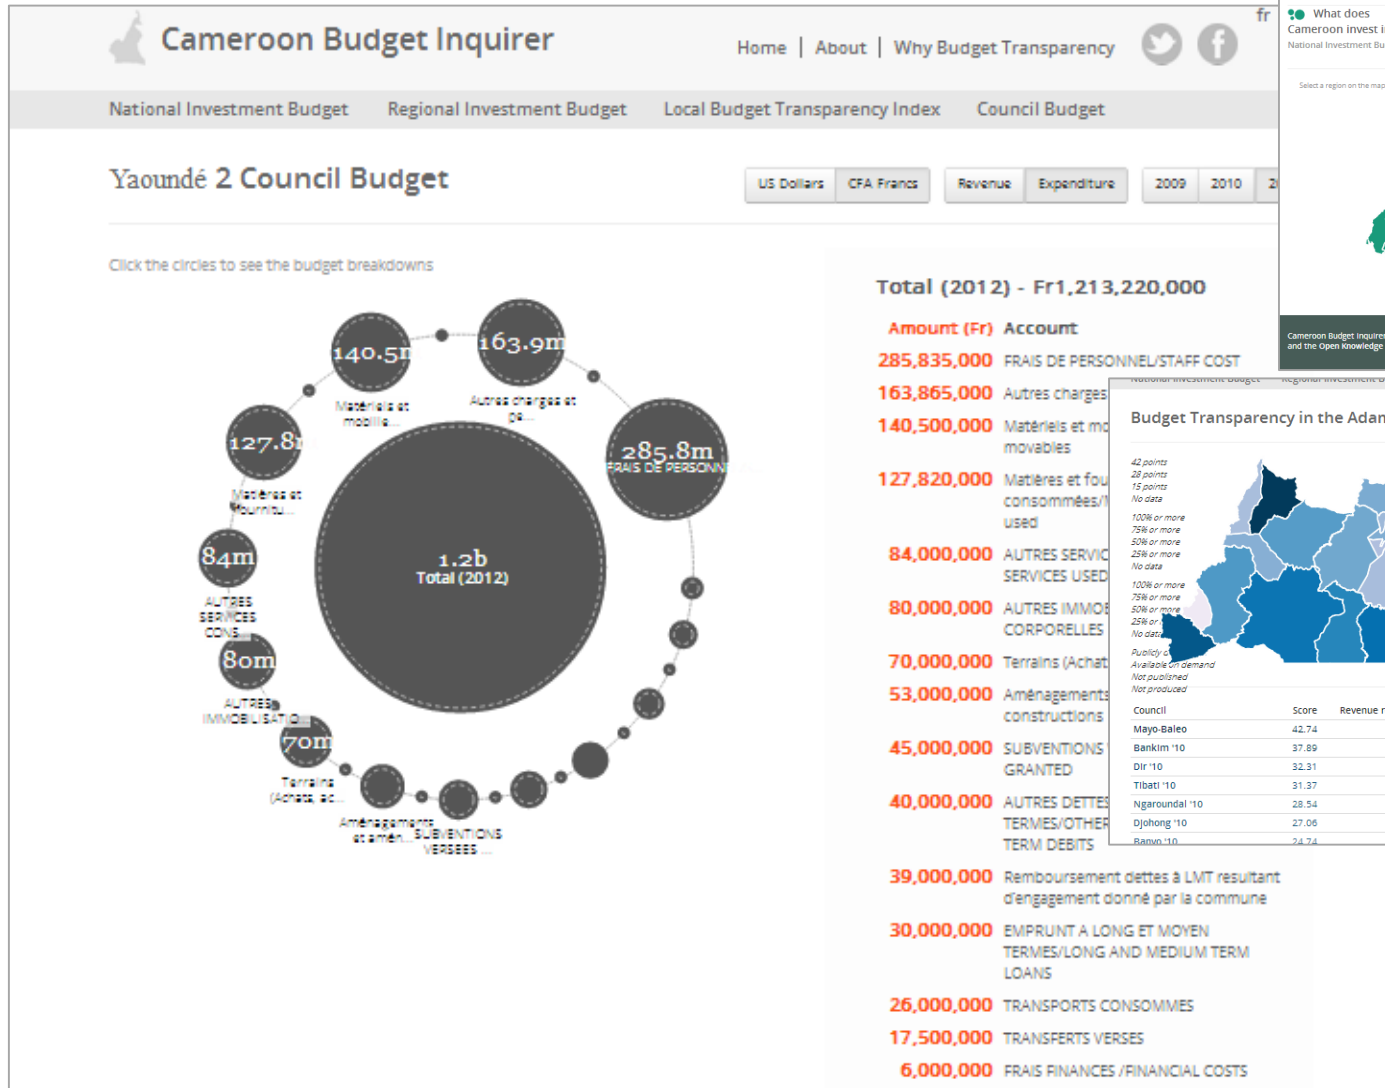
Cameroon Budget Inquirer

Home | About | Why Budget Transparency

fr

National Investment Budget   Regional Investment Budget   Local Budget Transparency Index   Council Budget

Yaoundé 2 Council Budget

US Dollars | CFA Francs   Revenue | Expenditure   2009 | 2010 | 2

Click the circles to see the budget breakdowns

140.5m Matériels et mobilie...
163.9m Autres charges et pe...
127.8m Matières et fournitu...
285.8m FRAIS DE PERSONN
84m AUTRES SERVICES CONS...
1.2b Total (2012)
80m AUTRES IMMOBILISATIO...
70m Terrains (Achats, ac...
Aménagements et amén...
SUBVENTIONS VERSEES ...

Total (2012) - Fr1,213,220,000

| Amount (Fr) | Account |
|---|---|
| 285,835,000 | FRAIS DE PERSONNEL/STAFF COST |
| 163,865,000 | Autres charges |
| 140,500,000 | Matériels et mo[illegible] movables |
| 127,820,000 | Matières et fou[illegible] consommées/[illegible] used |
| 84,000,000 | AUTRES SERVIC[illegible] SERVICES USED |
| 80,000,000 | AUTRES IMMOB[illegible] CORPORELLES |
| 70,000,000 | Terrains (Achat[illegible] |
| 53,000,000 | Aménagements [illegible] constructions |
| 45,000,000 | SUBVENTIONS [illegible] GRANTED |
| 40,000,000 | AUTRES DETTES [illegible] TERMES/OTHER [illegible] TERM DEBITS |
| 39,000,000 | Remboursement dettes à LMT resultant d'engagement donné par la commune |
| 30,000,000 | EMPRUNT A LONG ET MOYEN TERMES/LONG AND MEDIUM TERM LOANS |
| 26,000,000 | TRANSPORTS CONSOMMES |
| 17,500,000 | TRANSFERTS VERSES |
| 6,000,000 | FRAIS FINANCES /FINANCIAL COSTS |

What does Cameroon invest i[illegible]
National Investment Bu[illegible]
Select a region on the map
Cameroon Budget Inquirer and the Open Knowledge

National Investment Budget   Regional Investment B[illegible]

Budget Transparency in the Adam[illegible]

42 points
28 points
15 points
No data
100% or more
75% or more
50% or more
25% or more
No data
100% or more
75% or more
50% or more
25% or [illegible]
No data
Publicly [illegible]
Available on demand
Not published
Not produced

| Council | Score | Revenue r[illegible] |
|---|---|---|
| Mayo-Baleo | 42.74 | |
| Bankim '10 | 37.89 | |
| Dir '10 | 32.31 | |
| Tibati '10 | 31.37 | |
| Ngaoundal '10 | 28.54 | |
| Djohong '10 | 27.06 | |
| Banyo '10 | 24.74 | |